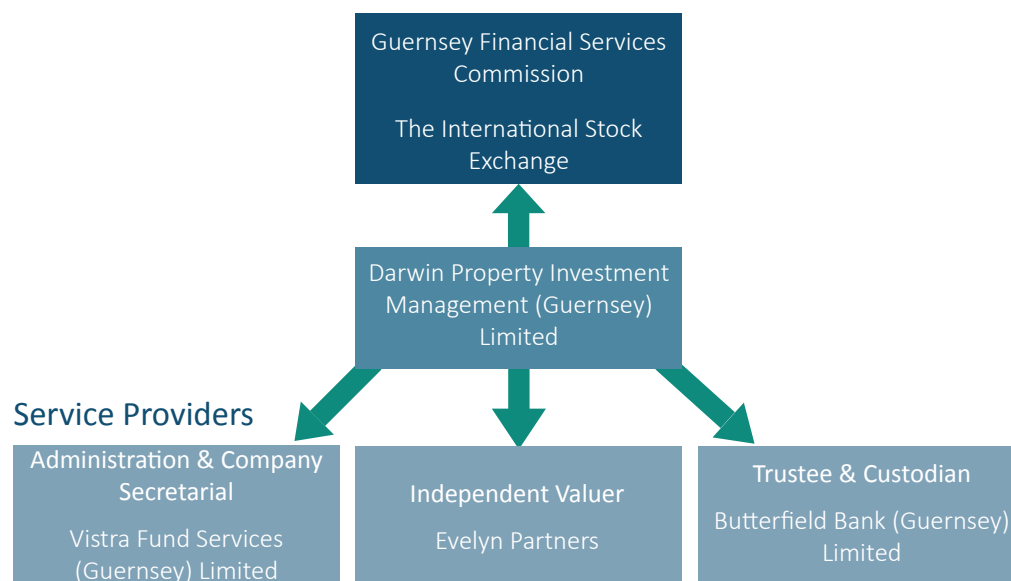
Guernsey Financial Services Commission

The International Stock Exchange

Darwin Property Investment Management (Guernsey) Limited

Service Providers

Administration & Company Secretarial

Vistra Fund Services (Guernsey) Limited

Independent Valuer

Evelyn Partners

Trustee & Custodian

Butterfield Bank (Guernsey) Limited